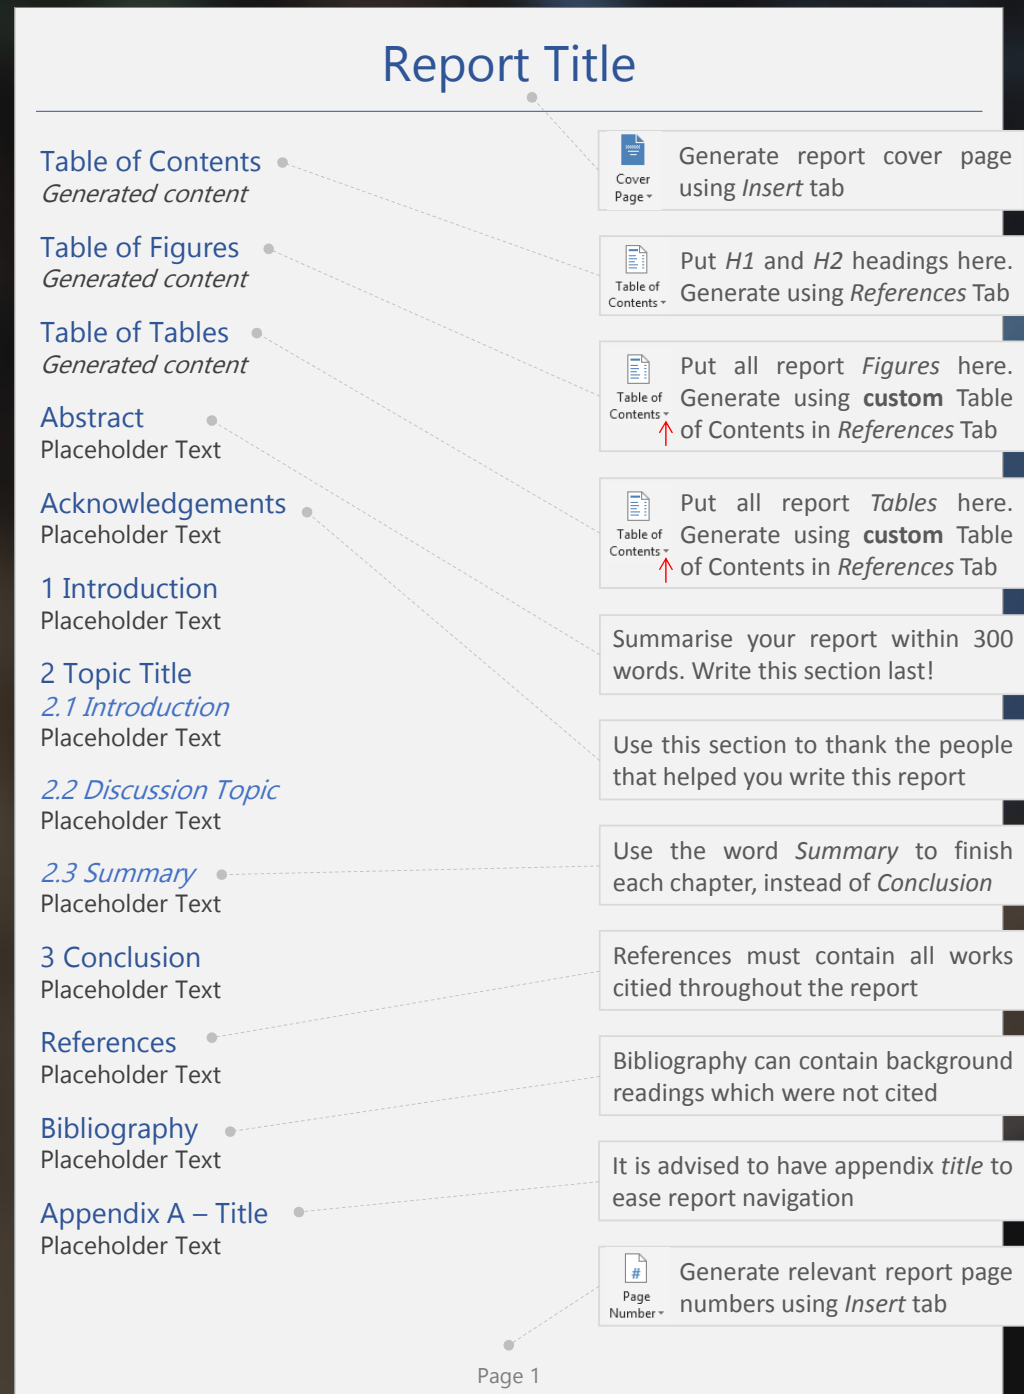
Report Title

Table of Contents
*Generated content*

Table of Figures
*Generated content*

Table of Tables
*Generated content*

Abstract
Placeholder Text

Acknowledgements
Placeholder Text

1 Introduction
Placeholder Text

2 Topic Title
*2.1 Introduction*
Placeholder Text

*2.2 Discussion Topic*
Placeholder Text

*2.3 Summary*
Placeholder Text

3 Conclusion
Placeholder Text

References
Placeholder Text

Bibliography
Placeholder Text

Appendix A – Title
Placeholder Text

Page 1

Cover Page

Generate report cover page using *Insert* tab

Table of Contents

Put *H1* and *H2* headings here. Generate using *References* Tab

Table of Contents

Put all report *Figures* here. Generate using **custom** Table of Contents in *References* Tab

Table of Contents

Put all report *Tables* here. Generate using **custom** Table of Contents in *References* Tab

Summarise your report within 300 words. Write this section last!

Use this section to thank the people that helped you write this report

Use the word *Summary* to finish each chapter, instead of *Conclusion*

References must contain all works citied throughout the report

Bibliography can contain background readings which were not cited

It is advised to have appendix *title* to ease report navigation

Page Number

Generate relevant report page numbers using *Insert* tab